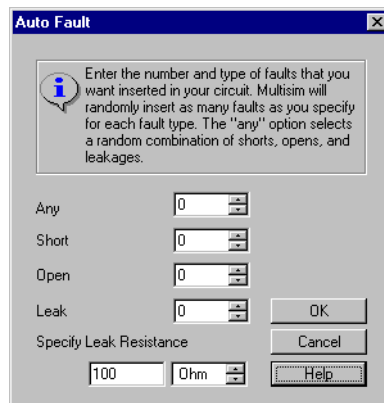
Auto Fault

Enter the number and type of faults that you want inserted in your circuit. Multisim will randomly insert as many faults as you specify for each fault type. The "any" option selects a random combination of shorts, opens, and leakages.

Any 0

Short 0

Open 0

Leak 0

OK

Specify Leak Resistance

Cancel

100 Ohm

Help